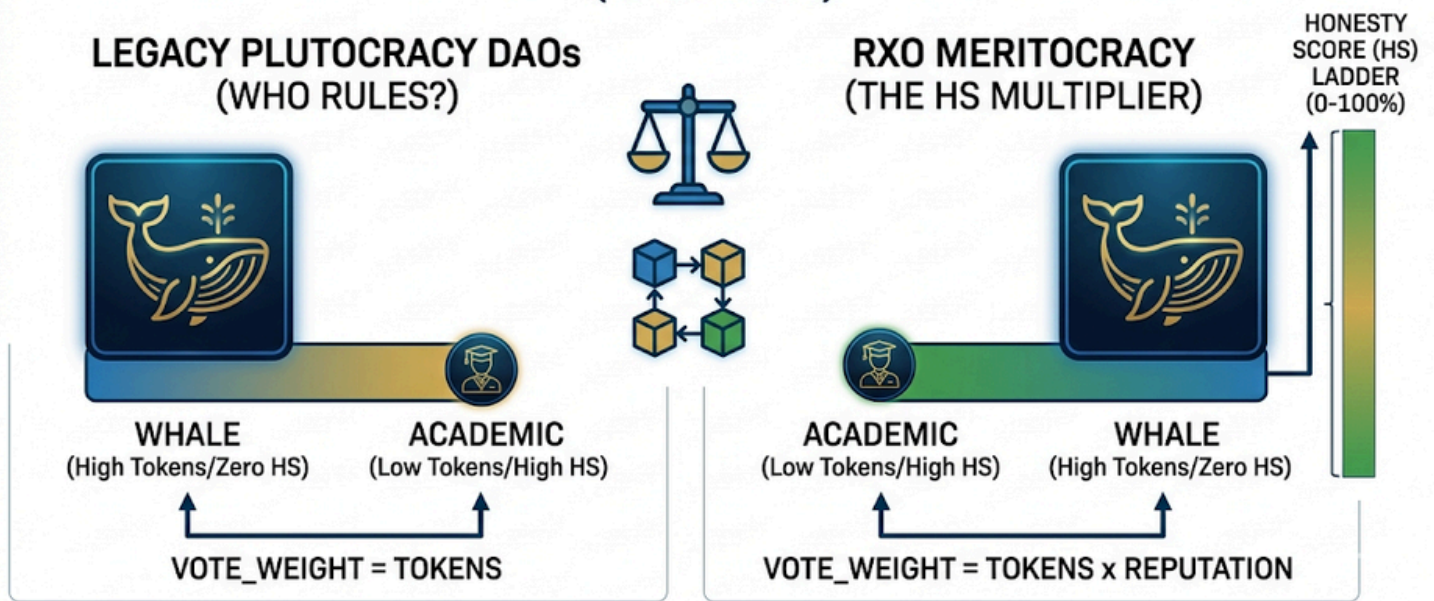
LEGACY PLUTOCRACY DAOs
(WHO RULES?)

WHALE
(High Tokens/Zero HS)

ACADEMIC
(Low Tokens/High HS)

VOTE_WEIGHT = TOKENS

RXO MERITOCRACY
(THE HS MULTIPLIER)

HONESTY SCORE (HS) LADDER (0-100%)

ACADEMIC
(Low Tokens/High HS)

WHALE
(High Tokens/Zero HS)

VOTE_WEIGHT = TOKENS x REPUTATION